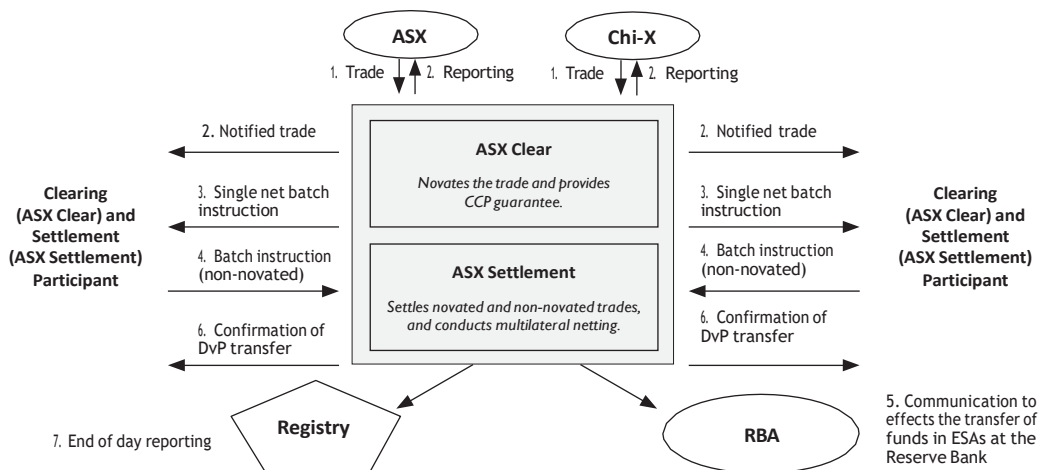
ASX

Chi-X

1. Trade

2. Reporting

1. Trade

2. Reporting

2. Notified trade

2. Notified trade

ASX Clear

Novates the trade and provides CCP guarantee.

Clearing (ASX Clear) and Settlement (ASX Settlement) Participant

3. Single net batch instruction

3. Single net batch instruction

Clearing (ASX Clear) and Settlement (ASX Settlement) Participant

4. Batch instruction (non-novated)

4. Batch instruction (non-novated)

ASX Settlement

Settles novated and non-novated trades, and conducts multilateral netting.

6. Confirmation of DvP transfer

6. Confirmation of DvP transfer

Registry

RBA

5. Communication to effects the transfer of funds in ESAs at the Reserve Bank

7. End of day reporting